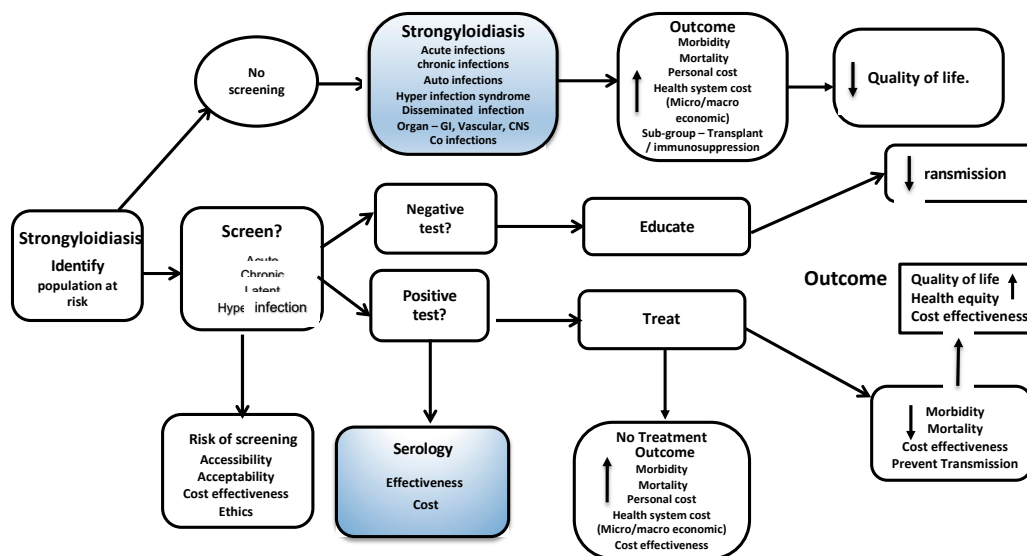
Strongyloidiasis
Identify
population at risk

No screening

Strongyloidiasis
Acute infections
chronic infections
Auto infections
Hyper infection syndrome
Disseminated infection
Organ – GI, Vascular, CNS
Co infections

Outcome
Morbidity
Mortality
Personal cost
Health system cost (Micro/macro economic)
Sub-group – Transplant / immunosuppression

Quality of life.

ransmission

Screen?
Acute
Chronic
Latent
Hype infection

Negative test?

Educate

Positive test?

Treat

Outcome
Quality of life
Health equity
Cost effectiveness

Morbidity
Mortality
Cost effectiveness
Prevent Transmission

Risk of screening
Accessibility
Acceptability
Cost effectiveness
Ethics

Serology
Effectiveness
Cost

No Treatment Outcome
Morbidity
Mortality
Personal cost
Health system cost (Micro/macro economic)
Cost effectiveness